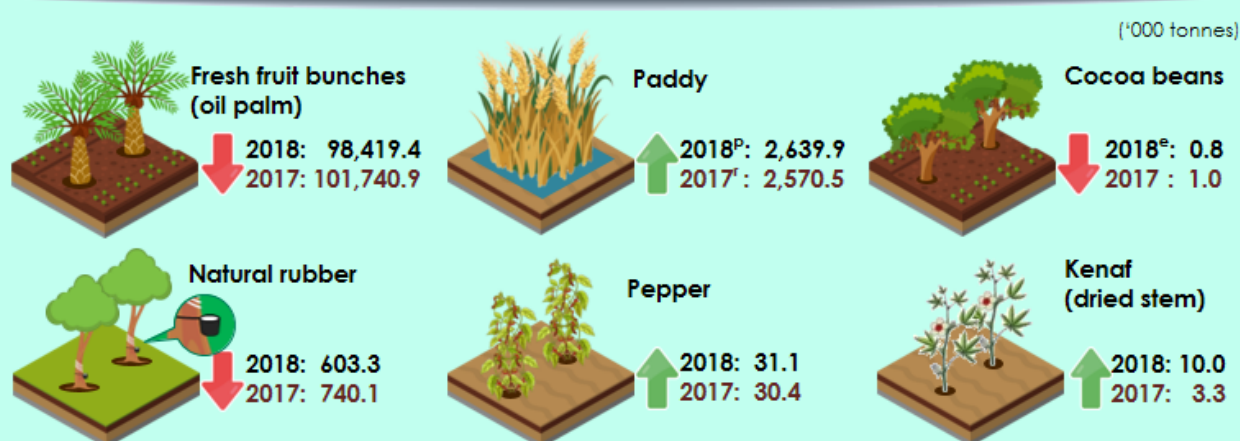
('000 tonnes)

Fresh fruit bunches (oil palm)
2018: 98,419.4
2017: 101,740.9

Paddy
2018$^{p}$: 2,639.9
2017$^{r}$: 2,570.5

Cocoa beans
2018$^{e}$: 0.8
2017 : 1.0

Natural rubber
2018: 603.3
2017: 740.1

Pepper
2018: 31.1
2017: 30.4

Kenaf (dried stem)
2018: 10.0
2017: 3.3